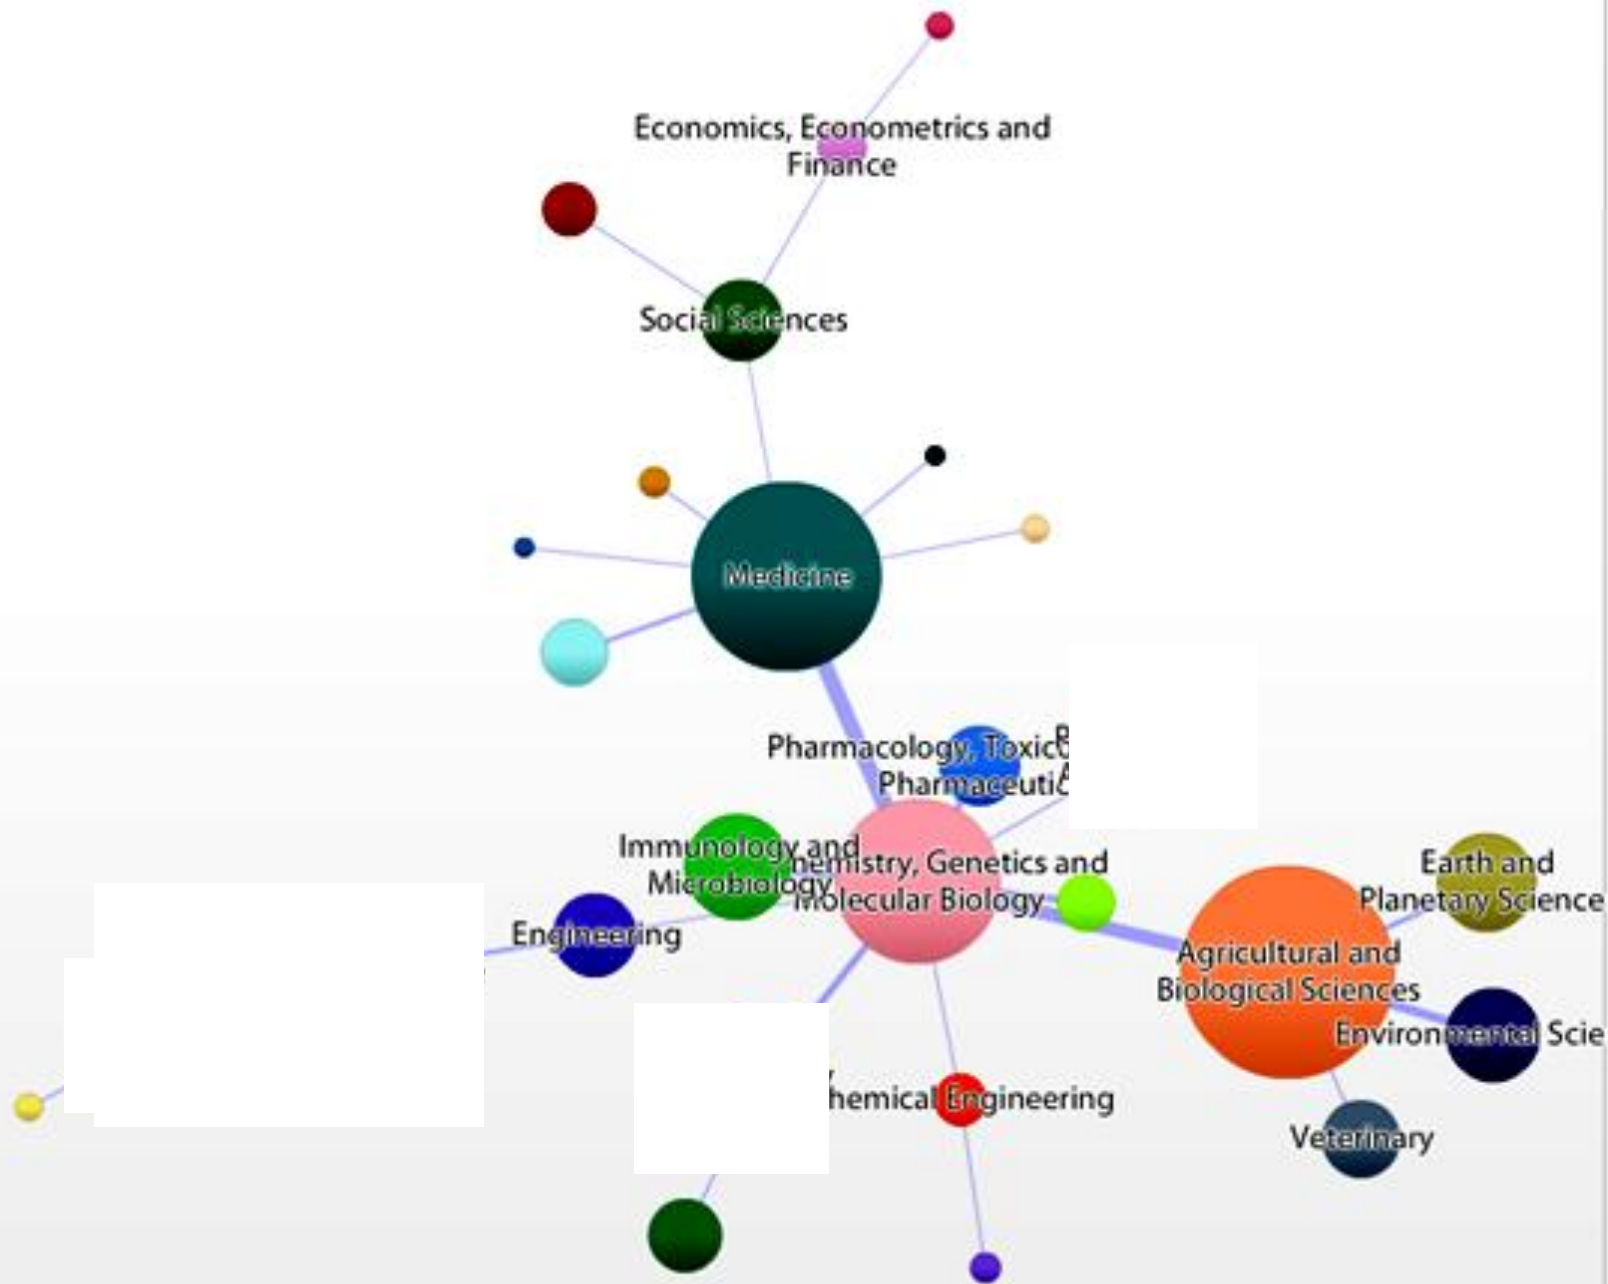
Economics, Econometrics and Finance

Social Sciences

Medicine

Pharmacology, Toxic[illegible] Pharmaceuti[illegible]

Immunology and Microbiology

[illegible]hemistry, Genetics and Molecular Biology

Earth and Planetary Science

Engineering

Agricultural and Biological Sciences

Environmental Scie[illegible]

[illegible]hemical Engineering

Veterinary